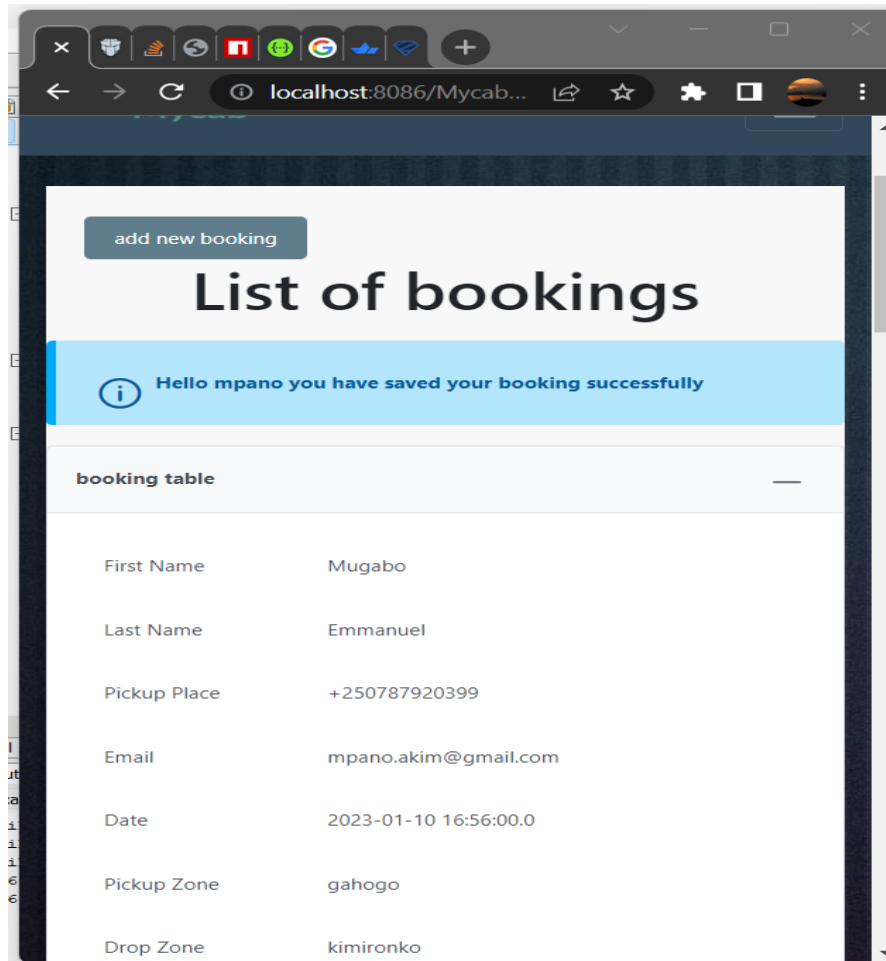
localhost:8086/Mycab...

add new booking

List of bookings

Hello mpano you have saved your booking successfully

booking table

| | |
|---|---|
| First Name | Mugabo |
| Last Name | Emmanuel |
| Pickup Place | +250787920399 |
| Email | mpano.akim@gmail.com |
| Date | 2023-01-10 16:56:00.0 |
| Pickup Zone | gahogo |
| Drop Zone | kimironko |